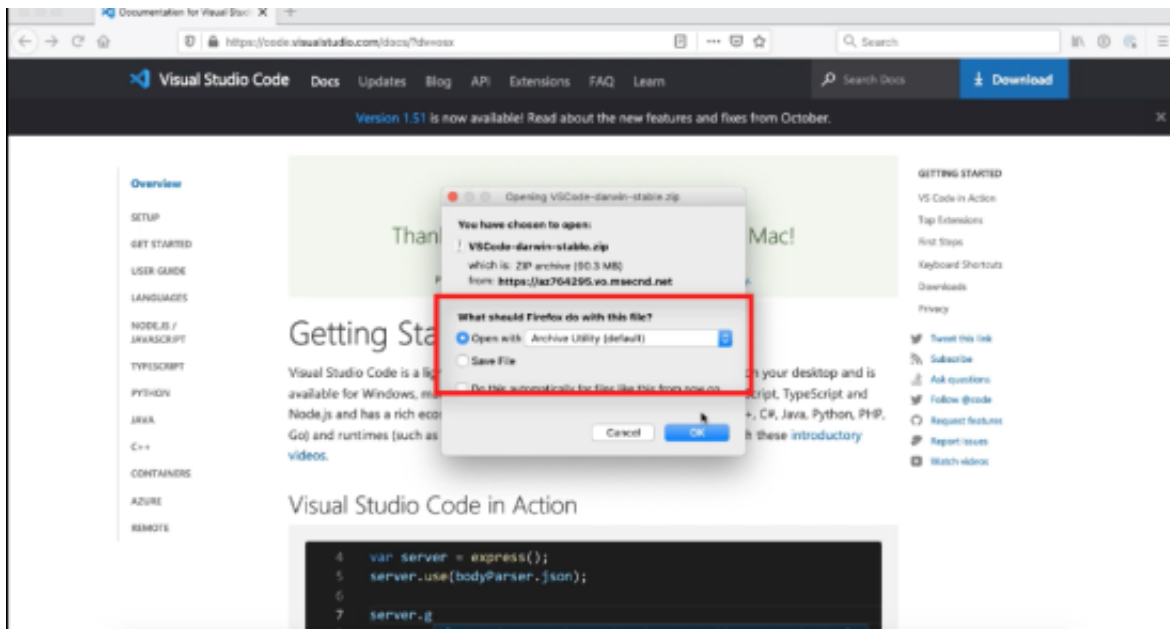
Documentation for Visual Stud

https://code.visualstudio.com/docs/?dv=osx

Search

Visual Studio Code Docs Updates Blog API Extensions FAQ Learn

Search Docs

Download

Version 1.51 is now available! Read about the new features and fixes from October.

Overview

SETUP

GET STARTED

USER GUIDE

LANGUAGES

NODE.JS / JAVASCRIPT

TYPESCRIPT

PYTHON

JAVA

C++

CONTAINERS

AZURE

REMOTE

Than

Mac!

Getting Sta

Visual Studio Code is a lig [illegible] n your desktop and is available for Windows, ma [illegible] cript, TypeScript and Node.js and has a rich eco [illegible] +, C#, Java, Python, PHP, Go) and runtimes (such as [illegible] h these introductory videos.

Visual Studio Code in Action

4 var server = express();
5 server.use(bodyParser.json);
6
7 server.g

Opening VSCode-darwin-stable.zip

You have chosen to open:

VSCode-darwin-stable.zip

which is: ZIP archive (90.3 MB)

from: https://az764295.vo.msecnd.net

What should Firefox do with this file?

Open with Archive Utility (default)

Save File

Do this automatically for files like this from now on.

Cancel

OK

GETTING STARTED

VS Code in Action

Top Extensions

First Steps

Keyboard Shortcuts

Downloads

Privacy

Tweet this link

Subscribe

Ask questions

Follow @code

Request features

Report issues

Watch videos